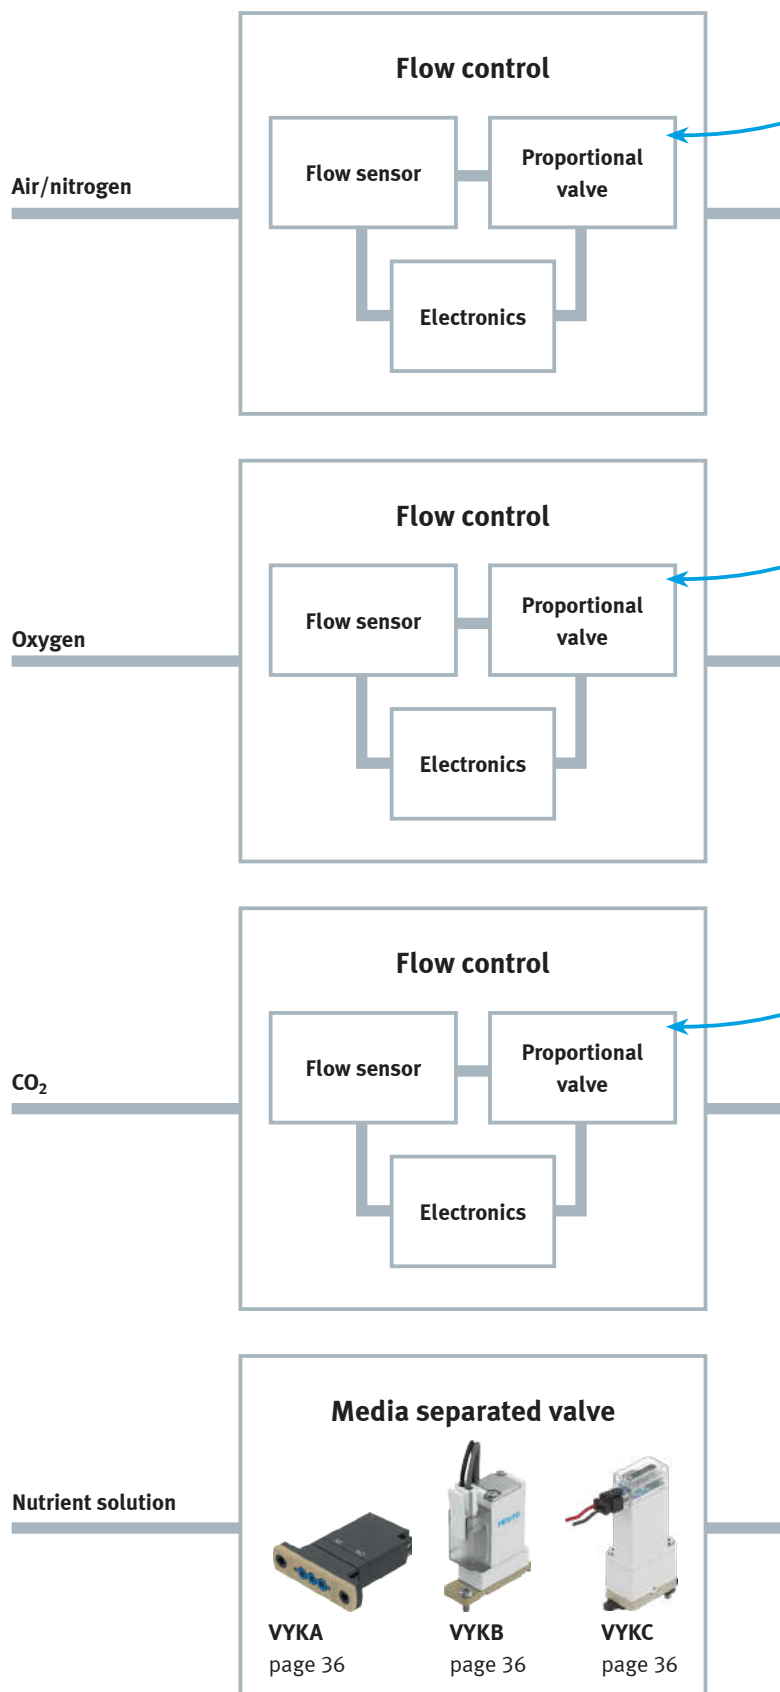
Flow control

Air/nitrogen

Flow sensor

Proportional valve

Electronics

Flow control

Oxygen

Flow sensor

Proportional valve

Electronics

Flow control

$CO_2$

Flow sensor

Proportional valve

Electronics

Media separated valve

Nutrient solution

VYKA
page 36

VYKB
page 36

VYKC
page 36